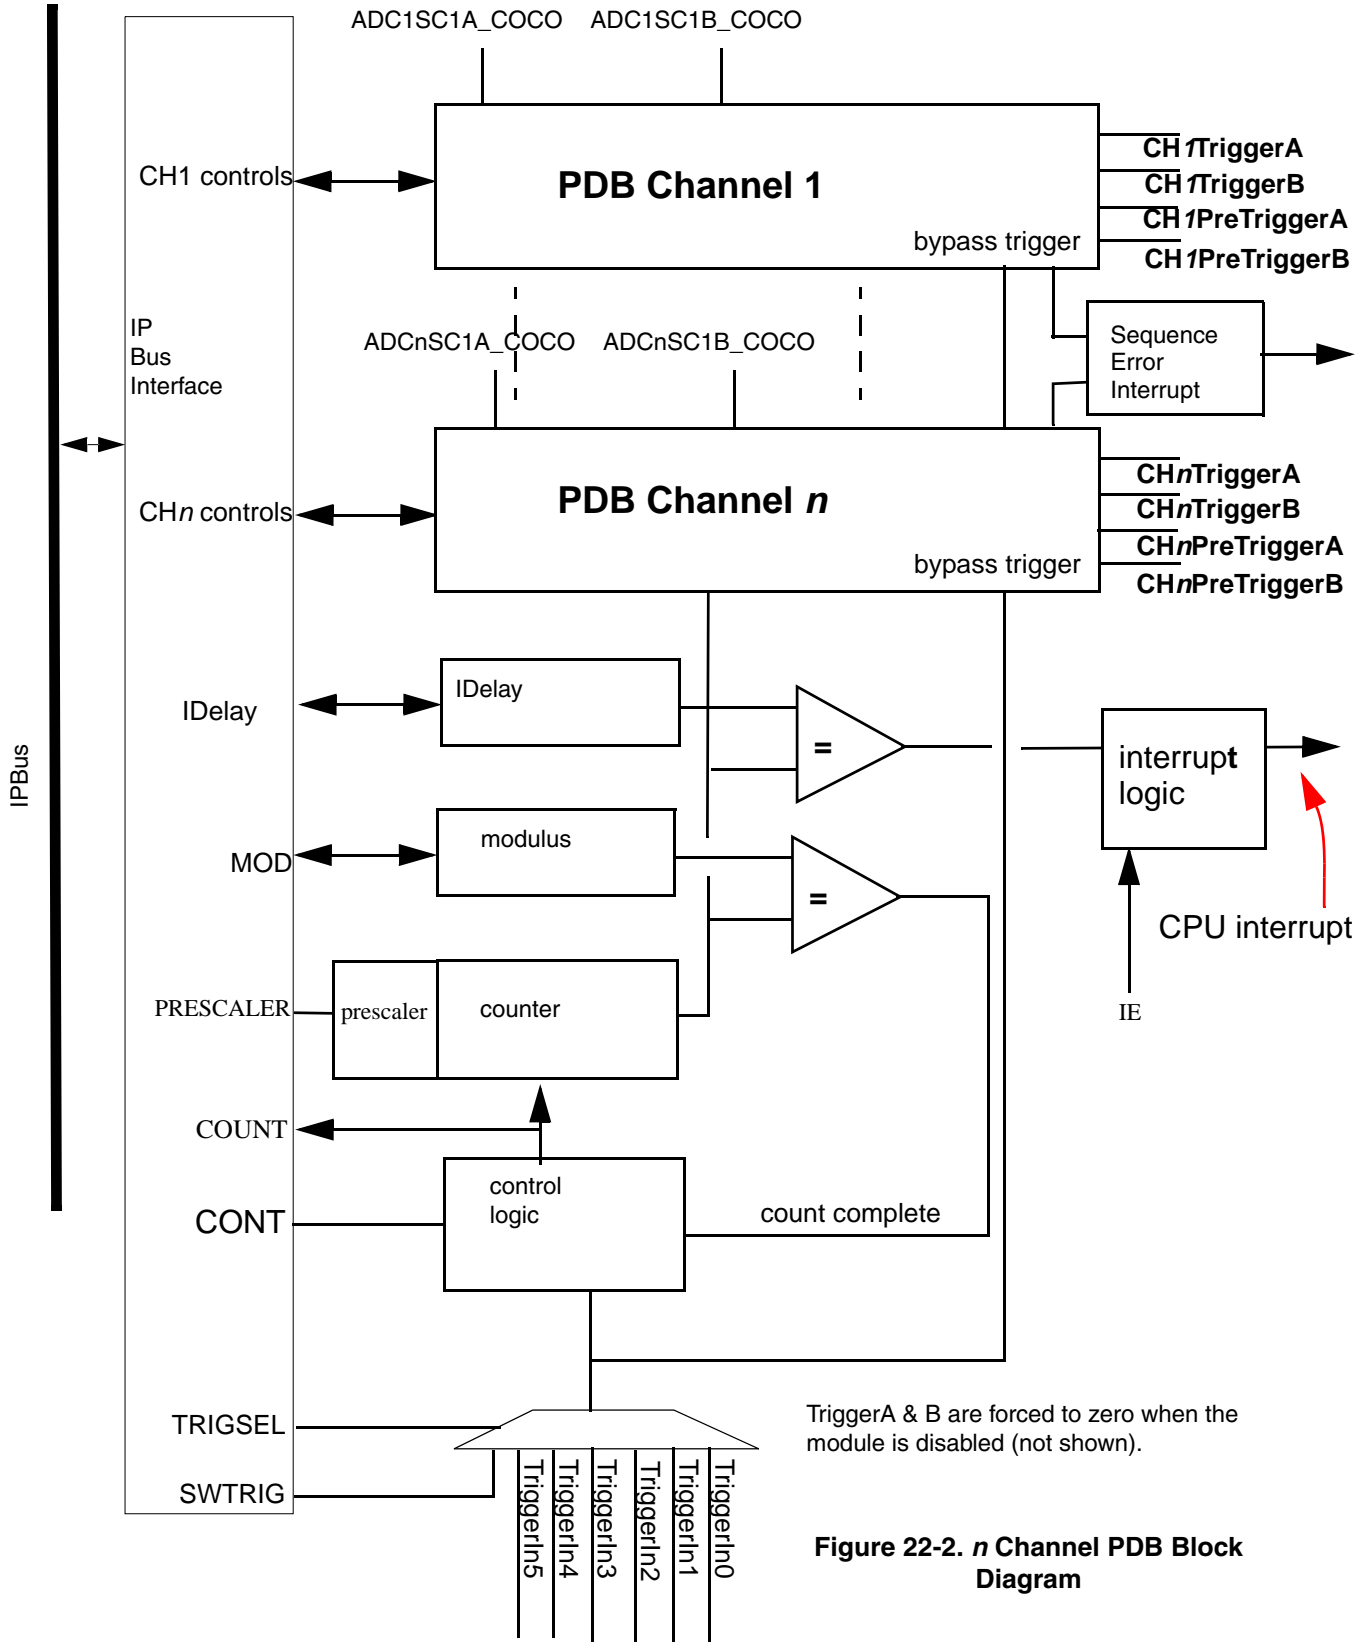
ADC1SC1A_COCO ADC1SC1B_COCO

CH1 controls

PDB Channel 1

bypass trigger

CH 1TriggerA
CH 1TriggerB
CH 1PreTriggerA
CH 1PreTriggerB

IP
Bus
Interface

ADCnSC1A_COCO ADCnSC1B_COCO

Sequence
Error
Interrupt

CHn controls

PDB Channel n

bypass trigger

CHnTriggerA
CHnTriggerB
CHnPreTriggerA
CHnPreTriggerB

IPBus

IDelay

IDelay

=

interrupt
logic

MOD

modulus

=

CPU interrupt

PRESCALER

prescaler

counter

IE

COUNT

CONT

control
logic

count complete

TRIGSEL

SWTRIG

TriggerIn5 TriggerIn4 TriggerIn3 TriggerIn2 TriggerIn1 TriggerIn0

TriggerA & B are forced to zero when the module is disabled (not shown).

Figure 22-2. n Channel PDB Block Diagram